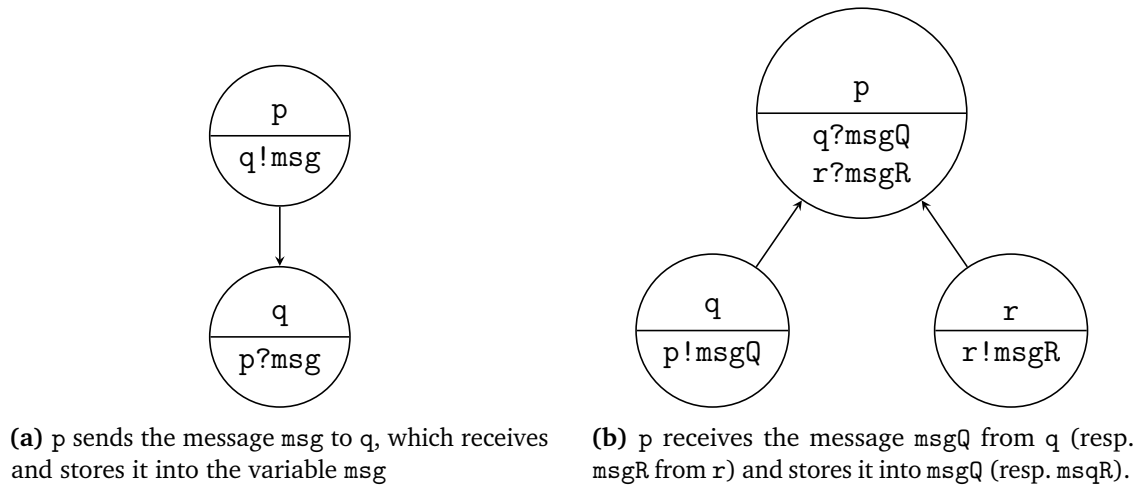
p
q!msg

q
p?msg

**(a)** p sends the message msg to q, which receives and stores it into the variable msg

p
q?msgQ
r?msgR

q
p!msgQ

r
r!msgR

**(b)** p receives the message msgQ from q (resp. msgR from r) and stores it into msgQ (resp. msqR).